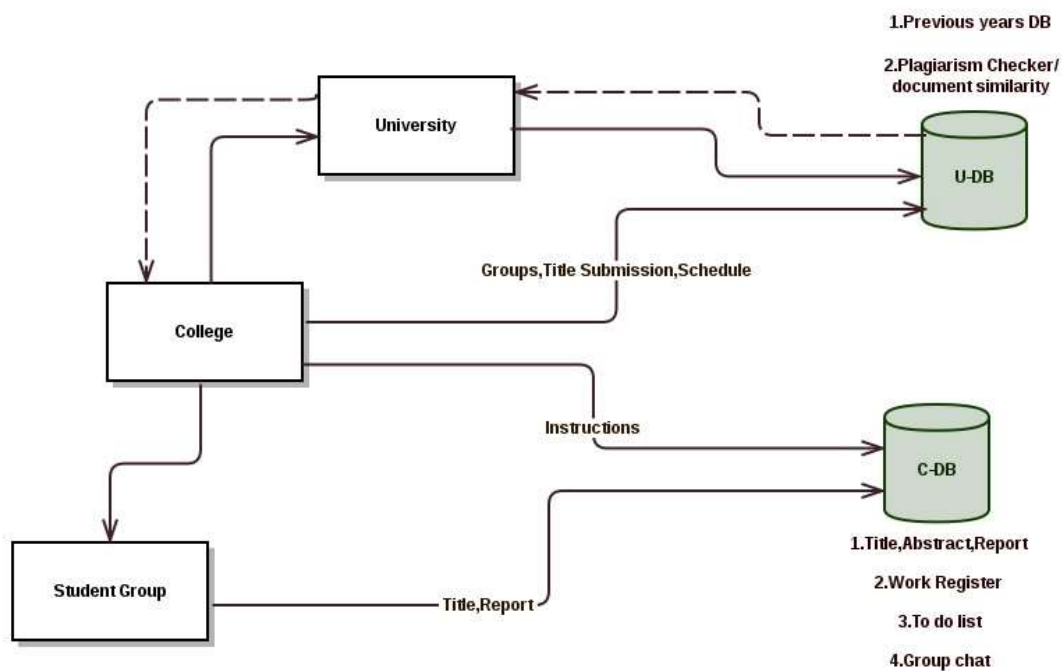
1.Previous years DB

2.Plagiarism Checker/ document similarity

University

U-DB

Groups,Title Submission,Schedule

College

Instructions

C-DB

1.Title,Abstract,Report

2.Work Register

3.To do list

4.Group chat

Student Group

Title,Report